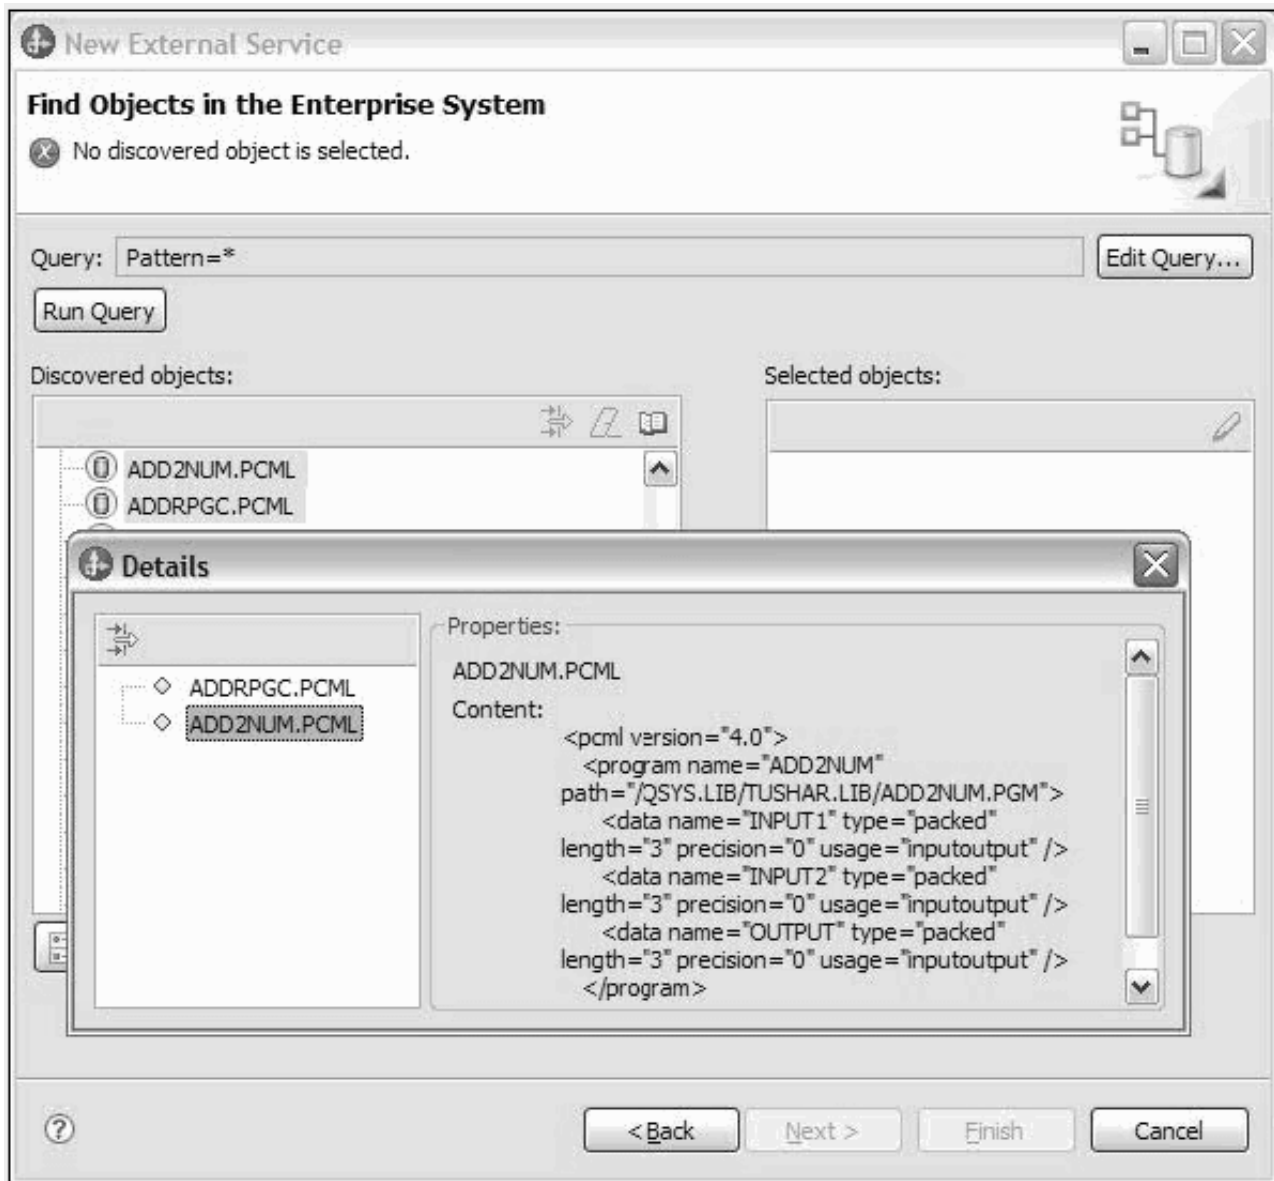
New External Service

Find Objects in the Enterprise System

No discovered object is selected.

Query: Pattern=*

Edit Query...

Run Query

Discovered objects:

Selected objects:

ADD2NUM.PCML
ADDRPGC.PCML

Details

ADDRPGC.PCML
ADD2NUM.PCML

Properties:

ADD2NUM.PCML

Content:

<pcml version="4.0">
<program name="ADD2NUM" path="/QSYS.LIB/TUSHAR.LIB/ADD2NUM.PGM">
<data name="INPUT1" type="packed" length="3" precision="0" usage="inputoutput" />
<data name="INPUT2" type="packed" length="3" precision="0" usage="inputoutput" />
<data name="OUTPUT" type="packed" length="3" precision="0" usage="inputoutput" />
</program>

< Back  Next >  Finish  Cancel